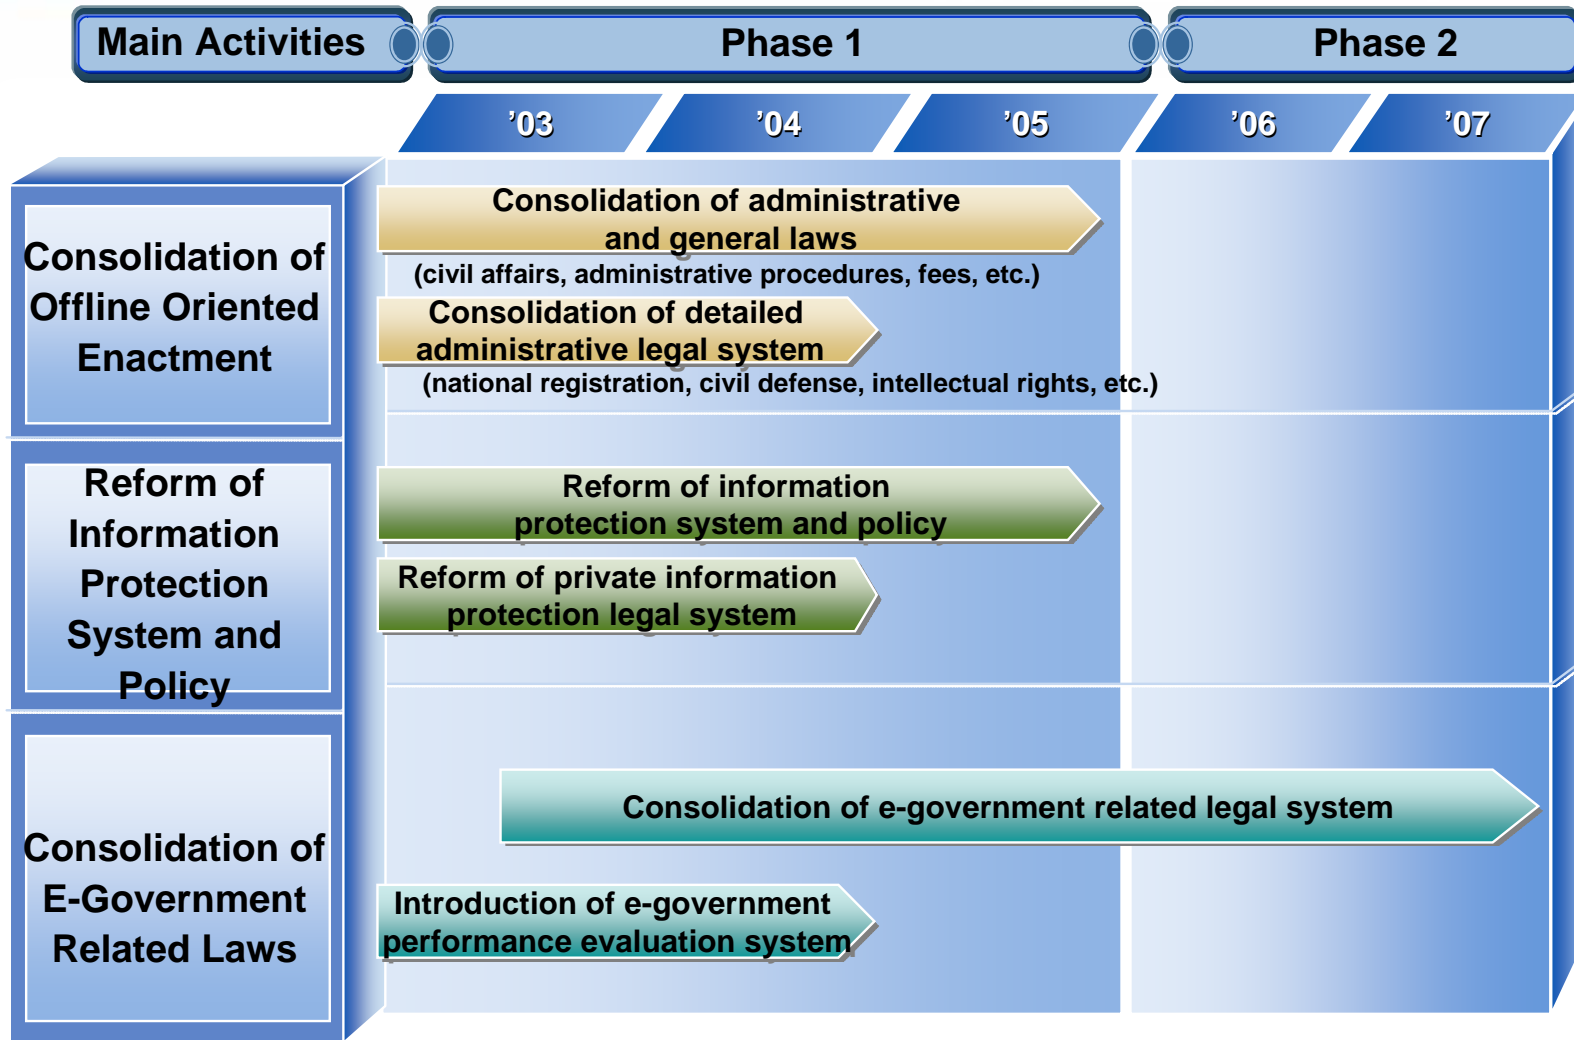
Main Activities

Phase 1

Phase 2

’03

’04

’05

’06

’07

Consolidation of Offline Oriented Enactment

Consolidation of administrative and general laws

(civil affairs, administrative procedures, fees, etc.)

Consolidation of detailed administrative legal system

(national registration, civil defense, intellectual rights, etc.)

Reform of Information Protection System and Policy

Reform of information protection system and policy

Reform of private information protection legal system

Consolidation of E-Government Related Laws

Consolidation of e-government related legal system

Introduction of e-government performance evaluation system